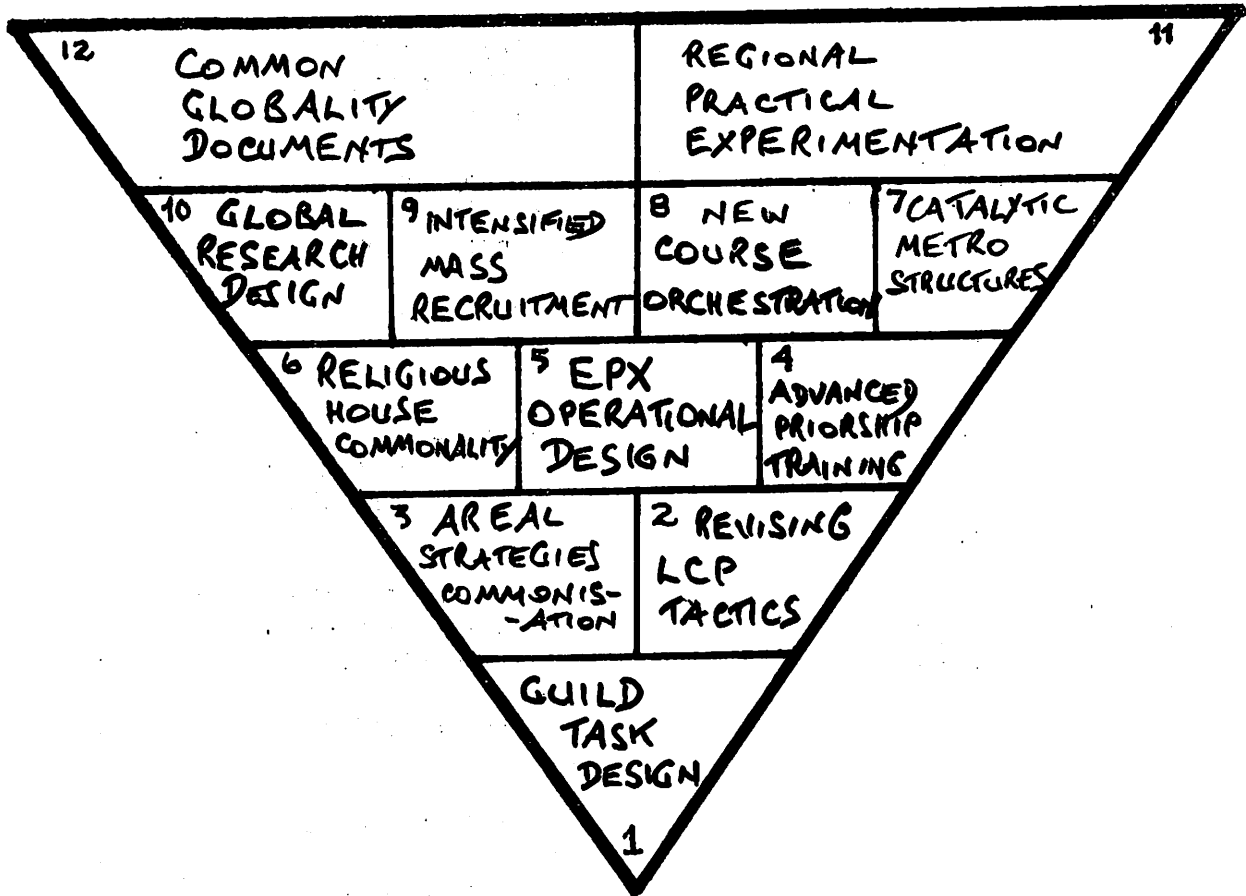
12 COMMON GLOBALITY DOCUMENTS

REGIONAL PRACTICAL EXPERIMENTATION 11

10 GLOBAL RESEARCH DESIGN

9 INTENSIFIED MASS RECRUITMENT

8 NEW COURSE ORCHESTRATION

7 CATALYTIC METRO STRUCTURES

6 RELIGIOUS HOUSE COMMONALITY

5 EPX OPERATIONAL DESIGN

4 ADVANCED PRIORSHIP TRAINING

3 AREAL STRATEGIES COMMONIS-ATION

2 REVISING LCP TACTICS

GUILD TASK DESIGN

1